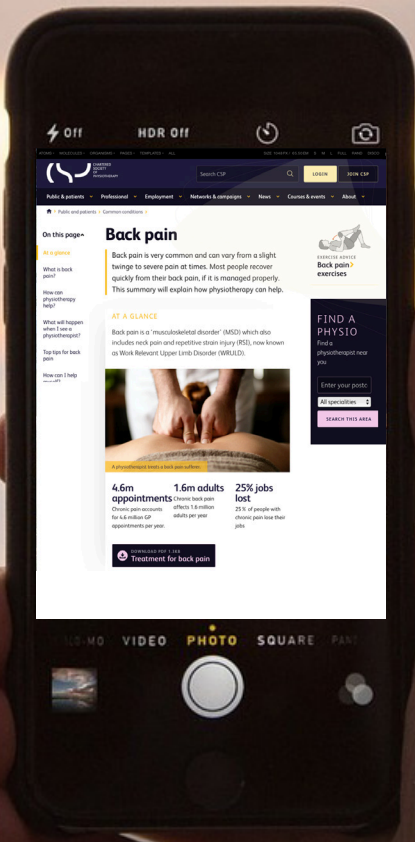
Off HDR Off

CHARTERED SOCIETY OF PHYSIOTHERAPY

Search CSP

LOGIN JOIN CSP

Public & patients Professional Employment Networks & campaigns News Courses & events About

Public and patients > Common conditions >

On this page

At a glance

What is back pain?

How can physiotherapy help?

What will happen when I see a physiotherapist?

Top tips for back pain

How can I help myself

Back pain

Back pain is very common and can vary from a slight twinge to severe pain at times. Most people recover quickly from their back pain, if it is managed properly. This summary will explain how physiotherapy can help.

AT A GLANCE

Back pain is a 'musculoskeletal disorder' (MSD) which also includes neck pain and repetitive strain injury (RSI), now known as Work Relevant Upper Limb Disorder (WRULD).

A physiotherapist treats a back pain sufferer.

4.6m appointments
Chronic pain accounts for 4.6 million GP appointments per year.

1.6m adults
Chronic back pain affects 1.6 million adults per year

25% jobs lost
25% of people with chronic pain lose their jobs

DOWNLOAD PDF 1.1MB
Treatment for back pain

EXERCISE ADVICE
Back pain exercises

FIND A PHYSIO
Find a physiotherapist near you

Enter your postc

All specialities

SEARCH THIS AREA

LO-MO VIDEO PHOTO SQUARE PANO